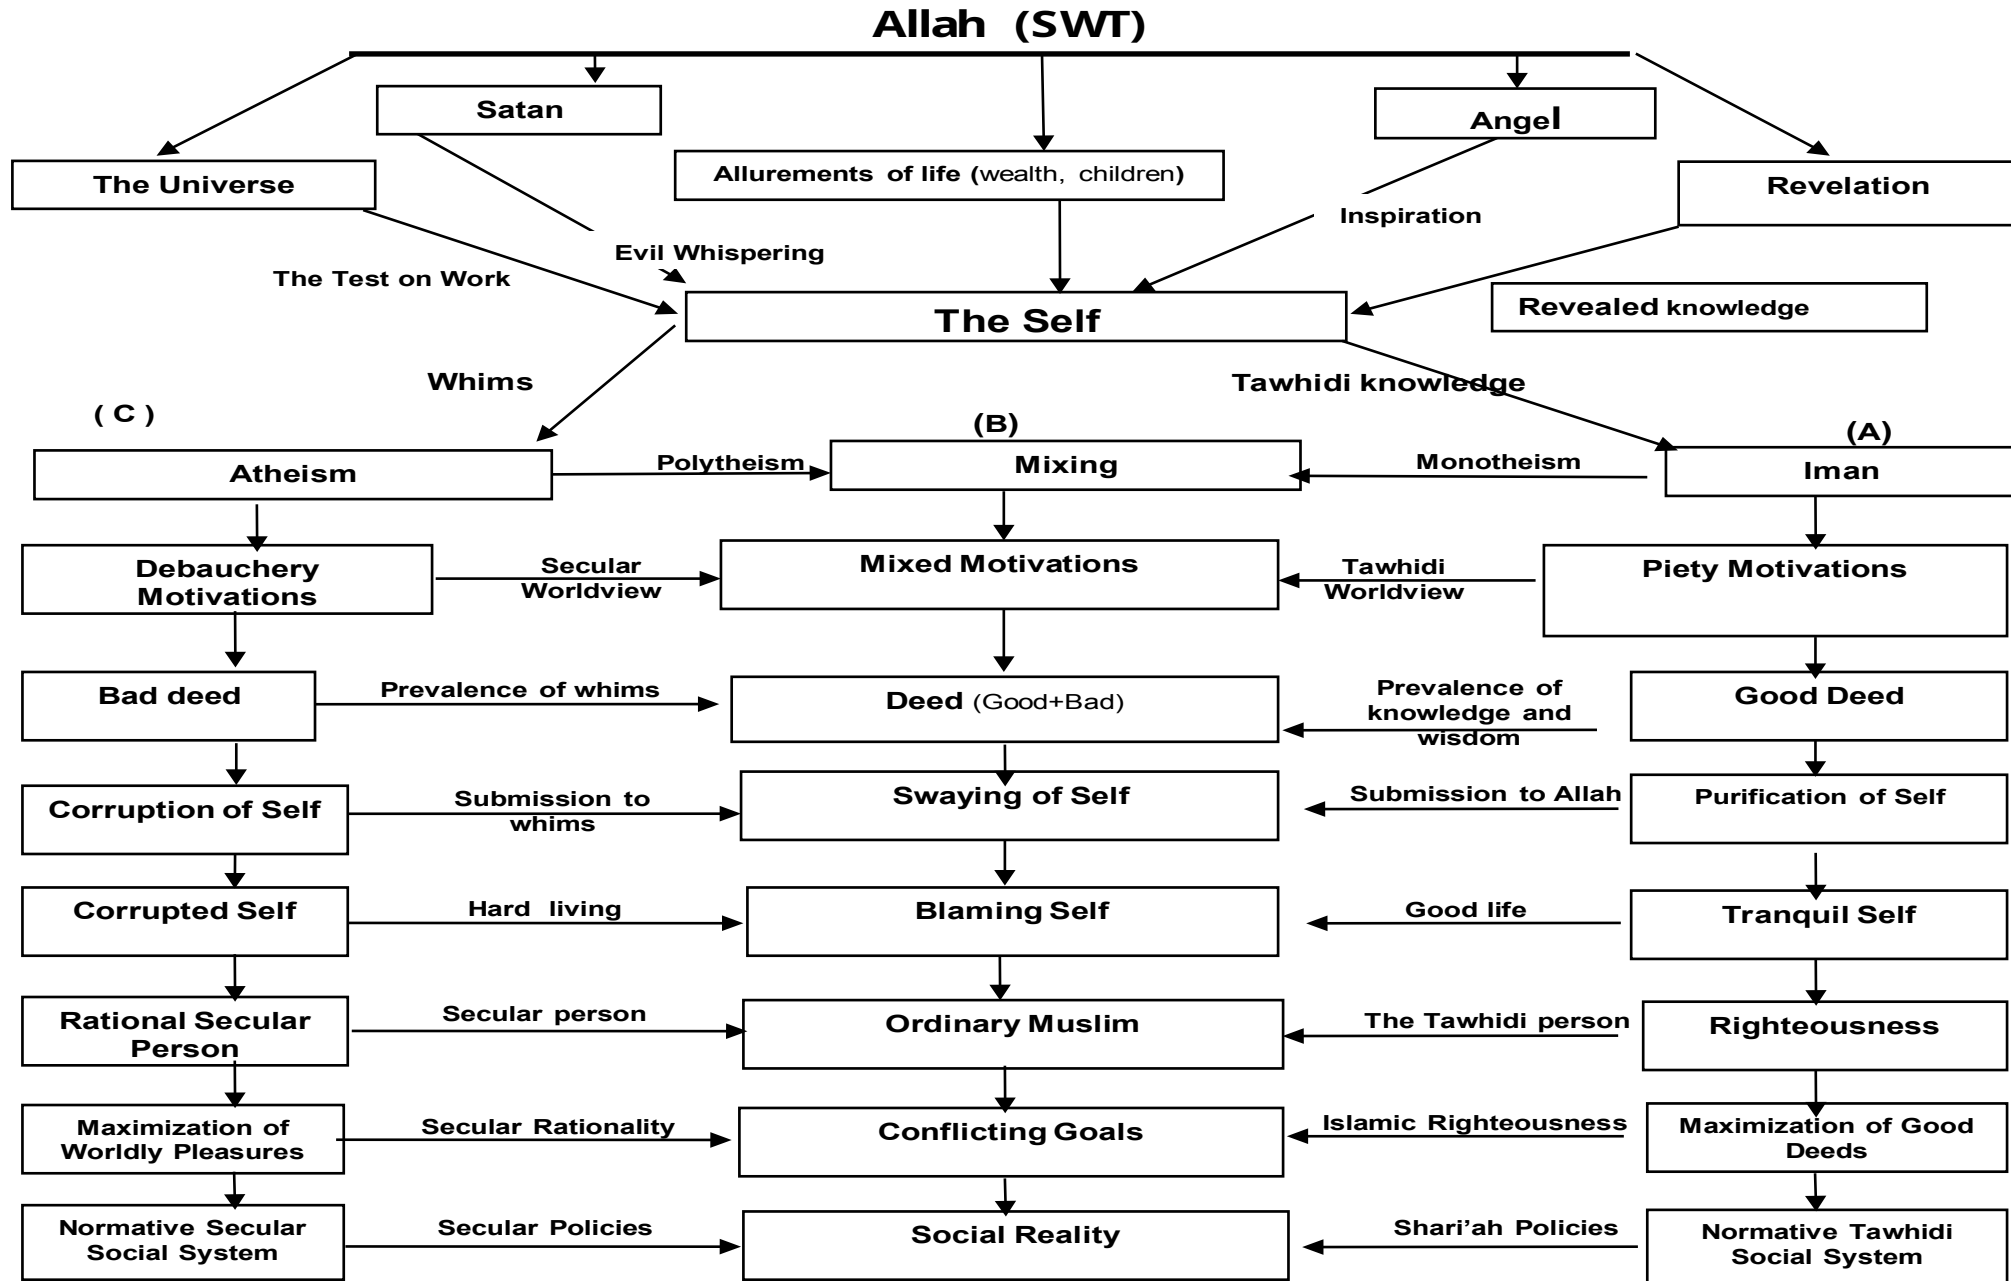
Allah (SWT)

Satan

Angel

The Universe

Allurements of life (wealth, children)

Revelation

Inspiration

Evil Whispering

The Test on Work

The Self

Revealed knowledge

Whims

Tawhidi knowledge

( C )

(B)

(A)

Atheism

Polytheism

Mixing

Monotheism

Iman

Debauchery Motivations

Secular Worldview

Mixed Motivations

Tawhidi Worldview

Piety Motivations

Bad deed

Prevalence of whims

Deed (Good+Bad)

Prevalence of knowledge and wisdom

Good Deed

Corruption of Self

Submission to whims

Swaying of Self

Submission to Allah

Purification of Self

Corrupted Self

Hard living

Blaming Self

Good life

Tranquil Self

Rational Secular Person

Secular person

Ordinary Muslim

The Tawhidi person

Righteousness

Maximization of Worldly Pleasures

Secular Rationality

Conflicting Goals

Islamic Righteousness

Maximization of Good Deeds

Normative Secular Social System

Secular Policies

Social Reality

Shari'ah Policies

Normative Tawhidi Social System